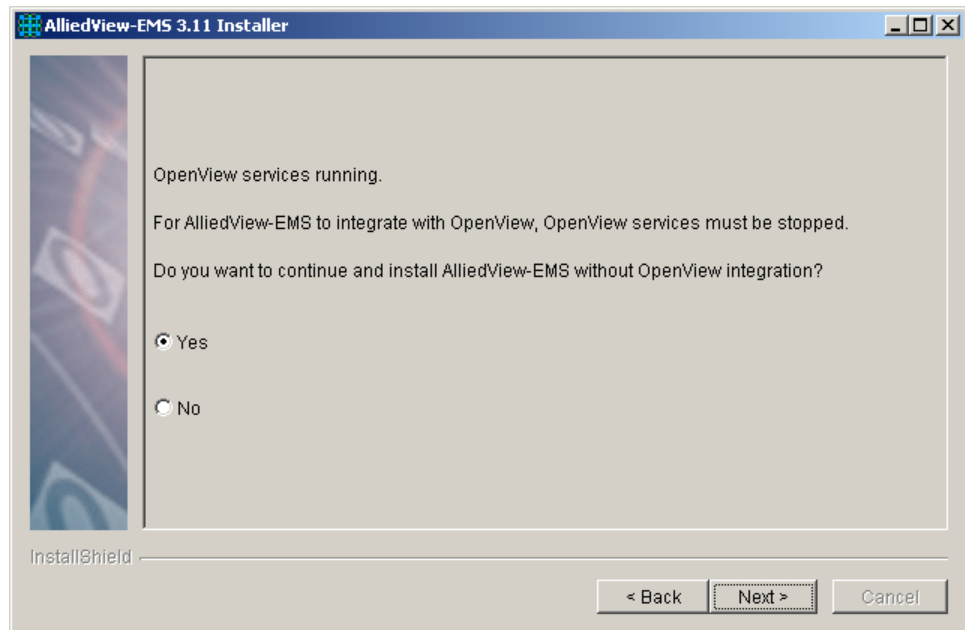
AlliedView-EMS 3.11 Installer

OpenView services running.

For AlliedView-EMS to integrate with OpenView, OpenView services must be stopped.

Do you want to continue and install AlliedView-EMS without OpenView integration?

Yes

No

InstallShield

< Back

Next >

Cancel